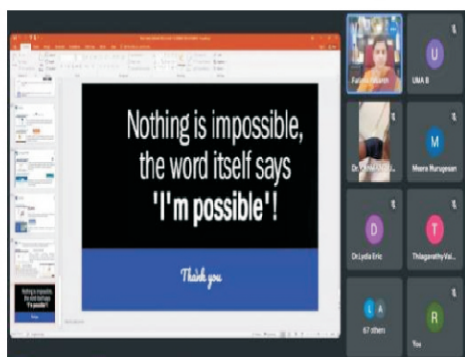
Nothing is impossible, the word itself says 'I'm possible'!

Thank you

Nothing is impossible, the word itself says 'I'm possible'!

Kalpana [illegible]

U
UMA B

Dr. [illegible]

M
Meera Murugesan

D
Dr Lydia Eric

T
Thilagavathy Val...

67 others

R
You